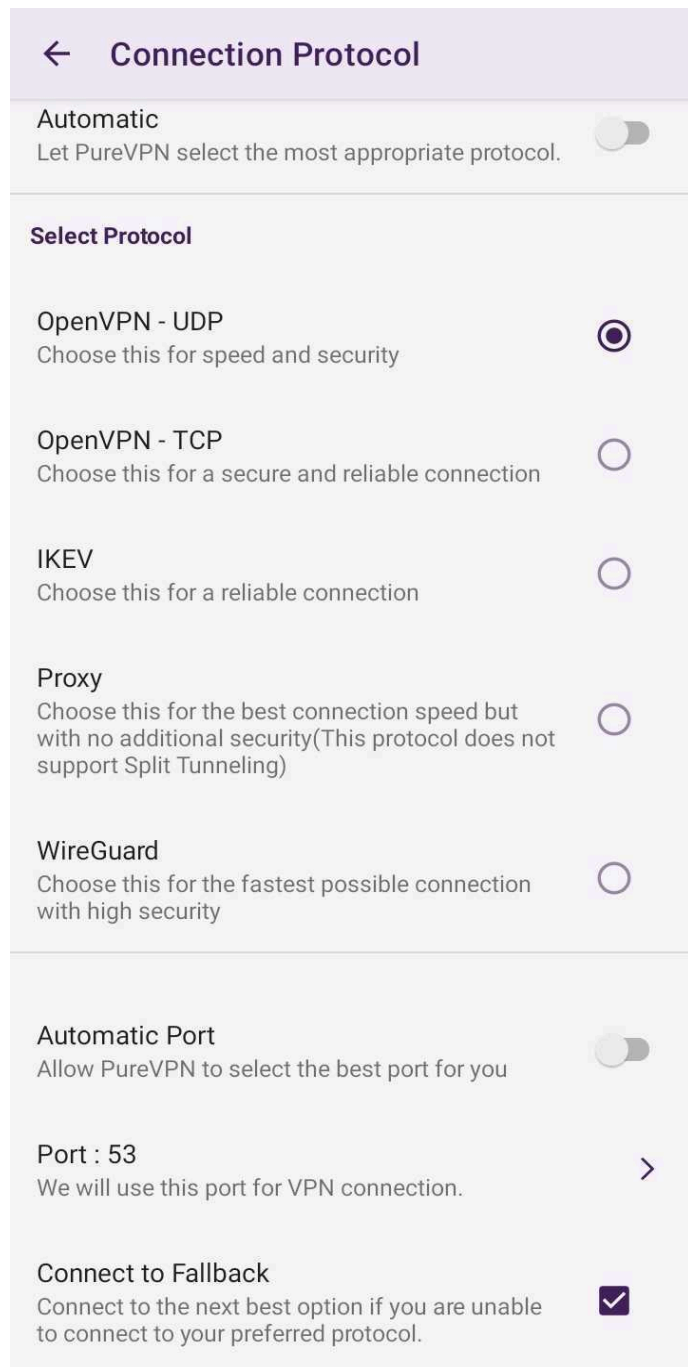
← Connection Protocol

Automatic
Let PureVPN select the most appropriate protocol.

Select Protocol

OpenVPN - UDP
Choose this for speed and security

OpenVPN - TCP
Choose this for a secure and reliable connection

IKEV
Choose this for a reliable connection

Proxy
Choose this for the best connection speed but with no additional security(This protocol does not support Split Tunneling)

WireGuard
Choose this for the fastest possible connection with high security

Automatic Port
Allow PureVPN to select the best port for you

Port : 53
We will use this port for VPN connection.

Connect to Fallback
Connect to the next best option if you are unable to connect to your preferred protocol.